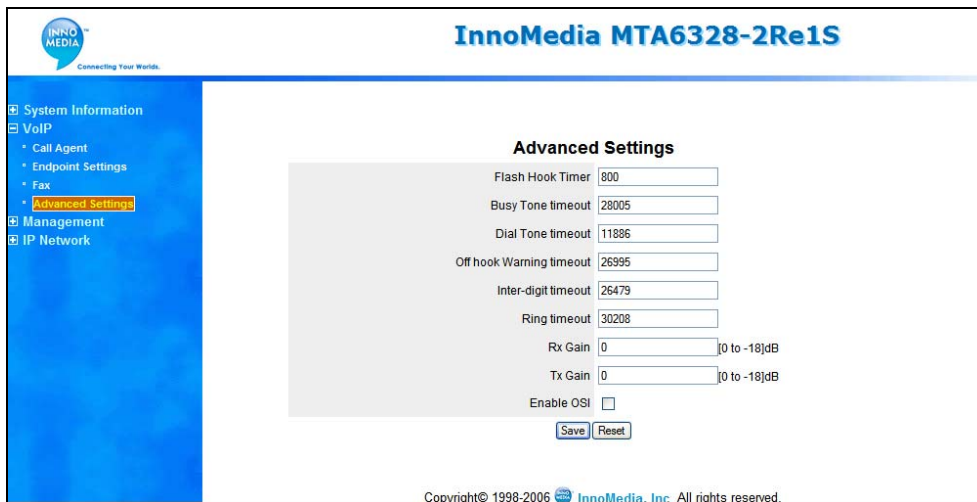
INNO MEDIA
Connecting Your Worlds.

InnoMedia MTA6328-2Re1S

⊞ System Information
⊟ VoIP
• Call Agent
• Endpoint Settings
• Fax
• Advanced Settings
⊞ Management
⊞ IP Network

Advanced Settings

| | | |
|---|---|---|
| Flash Hook Timer | 800 | |
| Busy Tone timeout | 28005 | |
| Dial Tone timeout | 11886 | |
| Off hook Warning timeout | 26995 | |
| Inter-digit timeout | 26479 | |
| Ring timeout | 30208 | |
| Rx Gain | 0 | [0 to -18]dB |
| Tx Gain | 0 | [0 to -18]dB |
| Enable OSI | ☐ | |

Save Reset

Copyright© 1998-2006 InnoMedia, Inc. All rights reserved.